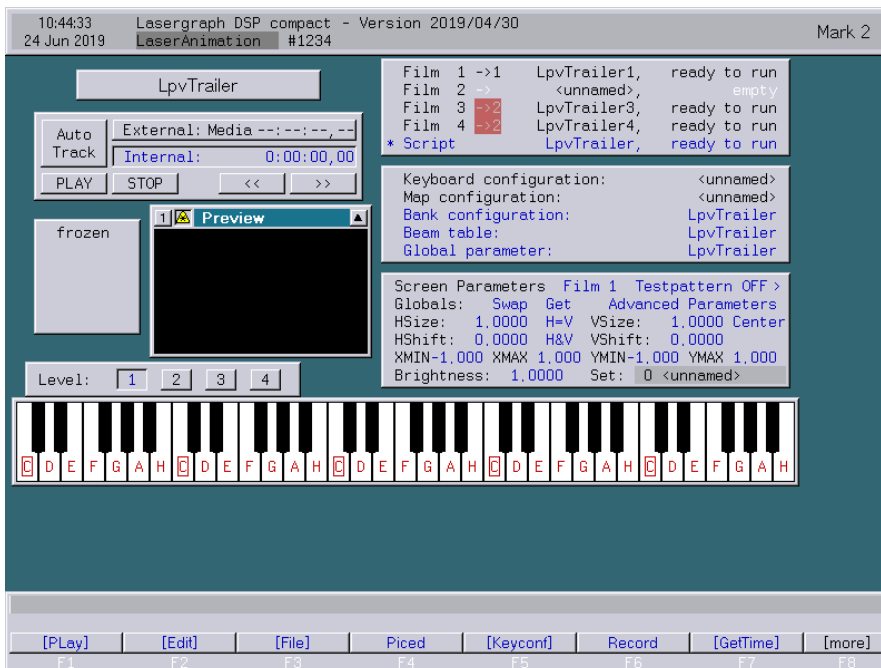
10:44:33
24 Jun 2019

Lasergraph DSP compact - Version 2019/04/30
LaserAnimation #1234

Mark 2

LpvTrailer

Auto Track

External: Media --:--:--,--

Internal: 0:00:00,00

PLAY STOP << >>

frozen

1 Preview

Film 1 ->1 LpvTrailer1, ready to run
Film 2 -> <unnamed>, empty
Film 3 ->2 LpvTrailer3, ready to run
Film 4 ->2 LpvTrailer4, ready to run
* Script LpvTrailer, ready to run

Keyboard configuration: <unnamed>
Map configuration: <unnamed>
Bank configuration: LpvTrailer
Beam table: LpvTrailer
Global parameter: LpvTrailer

Screen Parameters Film 1 Testpattern OFF >
Globals: Swap Get Advanced Parameters
HSize: 1,0000 H=V VSize: 1,0000 Center
HShift: 0,0000 H&V VShift: 0,0000
XMIN-1,000 XMAX 1,000 YMIN-1,000 YMAX 1,000
Brightness: 1,0000 Set: 0 <unnamed>

Level: 1 2 3 4

C D E F G A H C D E F G A H C D E F G A H C D E F G A H C D E F G A H

[PLay] F1 [Edit] F2 [File] F3 Piced F4 [Keyconf] F5 Record F6 [GetTime] F7 [more] F8